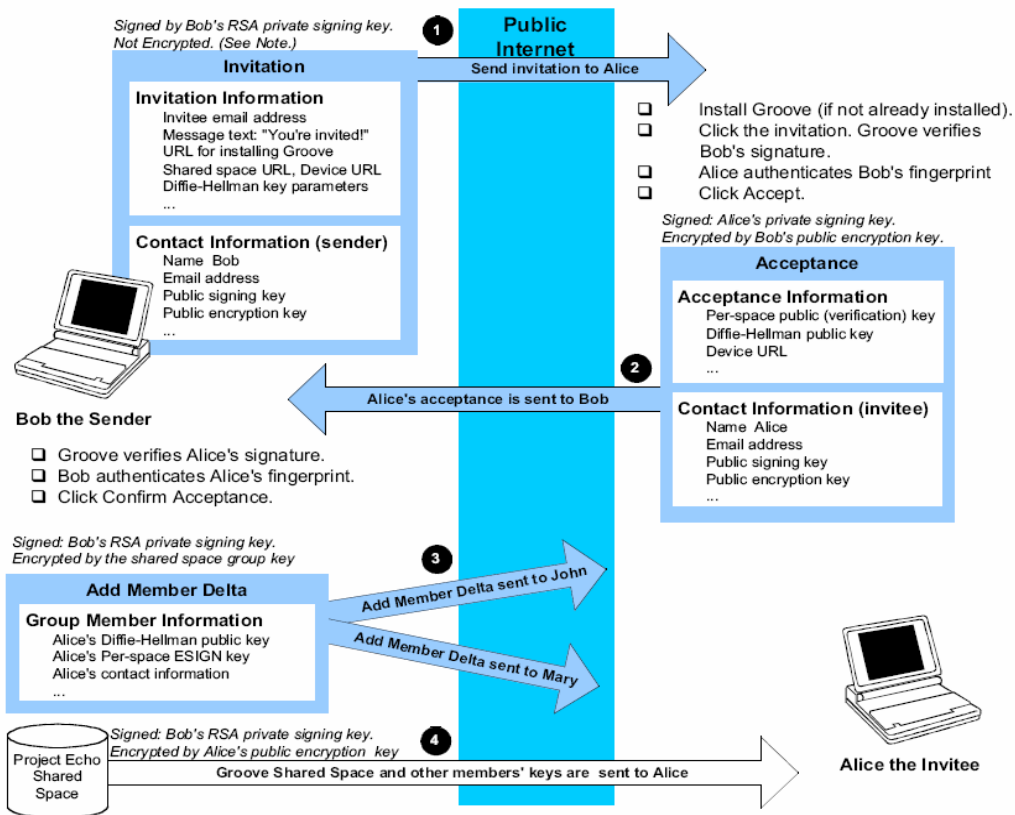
Signed by Bob's RSA private signing key.
Not Encrypted. (See Note.)

1

Public Internet

Invitation

Send invitation to Alice

Invitation Information
Invitee email address
Message text: "You're invited!"
URL for installing Groove
Shared space URL, Device URL
Diffie-Hellman key parameters
...

Contact Information (sender)
Name Bob
Email address
Public signing key
Public encryption key
...

❑ Install Groove (if not already installed).
❑ Click the invitation. Groove verifies Bob's signature.
❑ Alice authenticates Bob's fingerprint
❑ Click Accept.

Signed: Alice's private signing key.
Encrypted by Bob's public encryption key.

Acceptance

Acceptance Information
Per-space public (verification) key
Diffie-Hellman public key
Device URL
...

2

Alice's acceptance is sent to Bob

Bob the Sender

Contact Information (invitee)
Name Alice
Email address
Public signing key
Public encryption key
...

❑ Groove verifies Alice's signature.
❑ Bob authenticates Alice's fingerprint.
❑ Click Confirm Acceptance.

Signed: Bob's RSA private signing key.
Encrypted by the shared space group key

3

Add Member Delta

Add Member Delta sent to John

Group Member Information
Alice's Diffie-Hellman public key
Alice's Per-space ESIGN key
Alice's contact information
...

Add Member Delta sent to Mary

Signed: Bob's RSA private signing key.
Encrypted by Alice's public encryption key

4

Project Echo Shared Space

Groove Shared Space and other members' keys are sent to Alice

Alice the Invitee